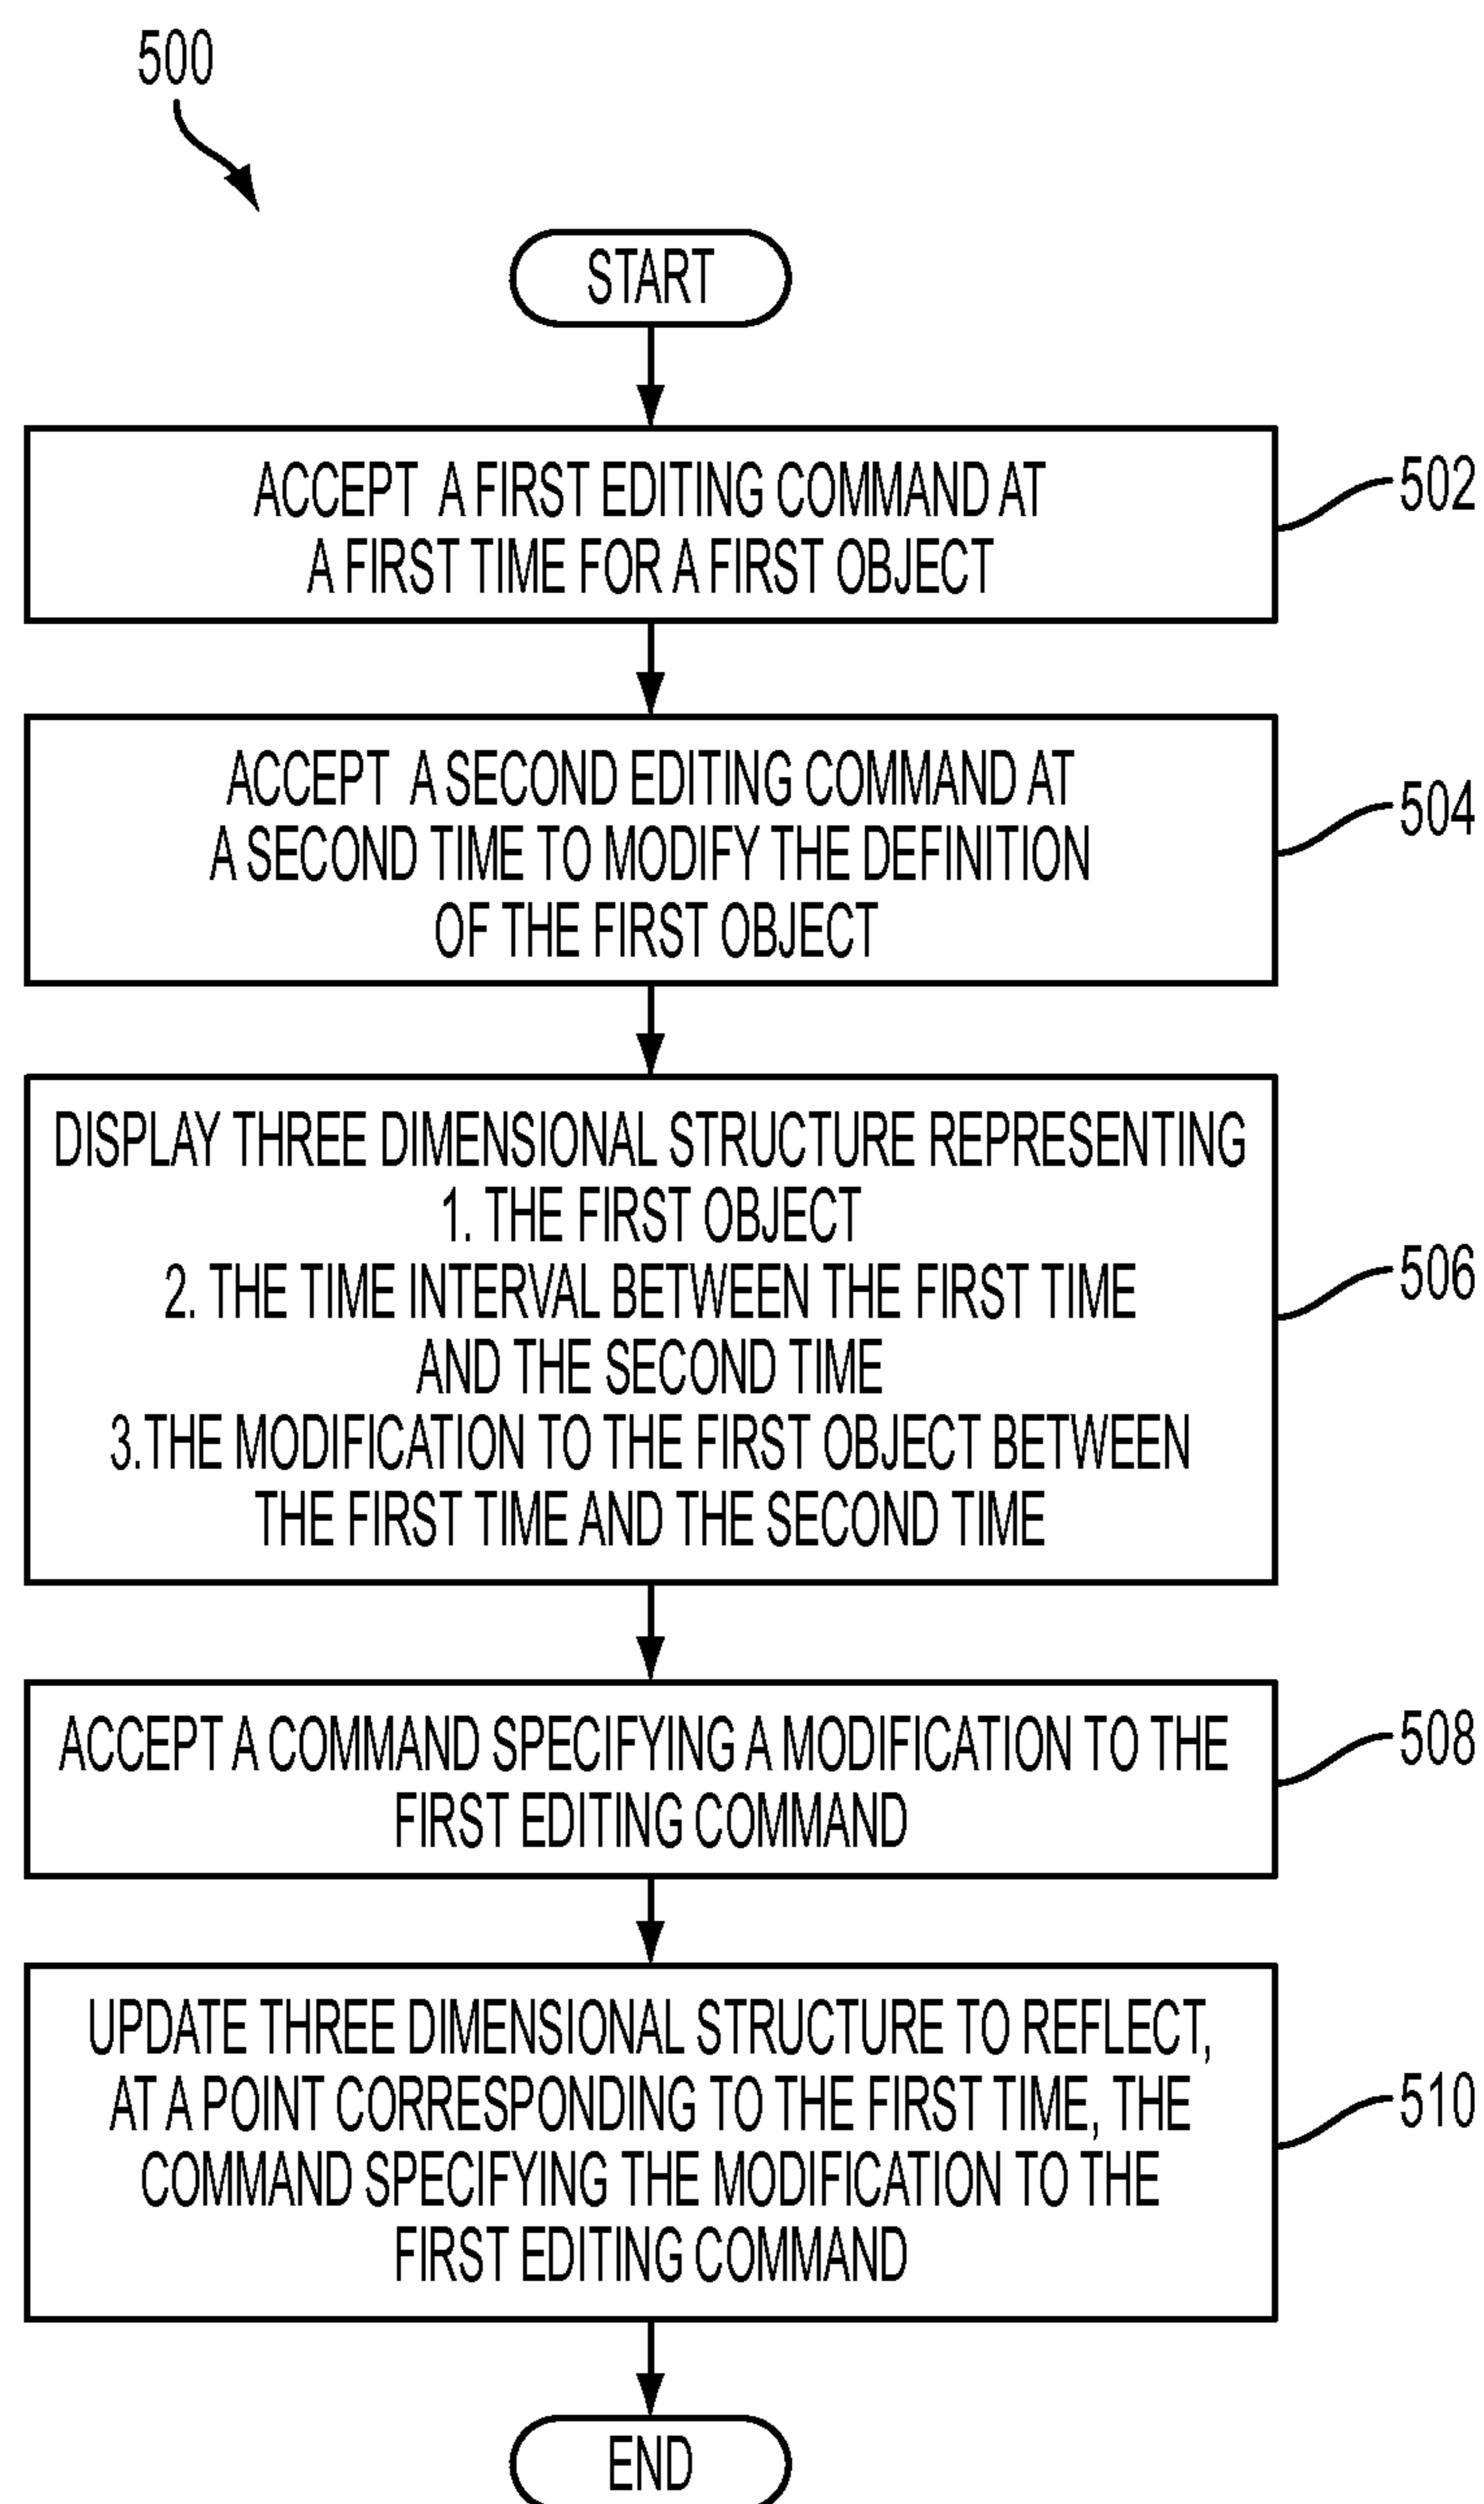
500

START

ACCEPT A FIRST EDITING COMMAND AT A FIRST TIME FOR A FIRST OBJECT

502

ACCEPT A SECOND EDITING COMMAND AT A SECOND TIME TO MODIFY THE DEFINITION OF THE FIRST OBJECT

504

DISPLAY THREE DIMENSIONAL STRUCTURE REPRESENTING
1. THE FIRST OBJECT
2. THE TIME INTERVAL BETWEEN THE FIRST TIME AND THE SECOND TIME
3.THE MODIFICATION TO THE FIRST OBJECT BETWEEN THE FIRST TIME AND THE SECOND TIME

506

ACCEPT A COMMAND SPECIFYING A MODIFICATION TO THE FIRST EDITING COMMAND

508

UPDATE THREE DIMENSIONAL STRUCTURE TO REFLECT, AT A POINT CORRESPONDING TO THE FIRST TIME, THE COMMAND SPECIFYING THE MODIFICATION TO THE FIRST EDITING COMMAND

510

END